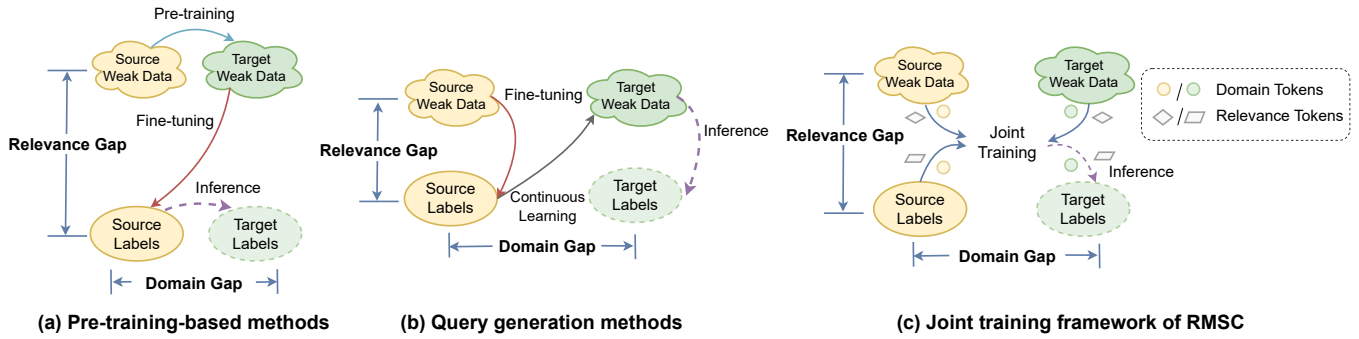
Pre-training

Source Weak Data

Target Weak Data

Relevance Gap

Fine-tuning

Inference

Source Labels

Target Labels

Domain Gap

(a) Pre-training-based methods

Source Weak Data

Fine-tuning

Target Weak Data

Inference

Relevance Gap

Source Labels

Continuous Learning

Target Labels

Domain Gap

(b) Query generation methods

Source Weak Data

Target Weak Data

/ Domain Tokens

/ Relevance Tokens

Relevance Gap

Joint Training

Inference

Source Labels

Target Labels

Domain Gap

(c) Joint training framework of RMSC